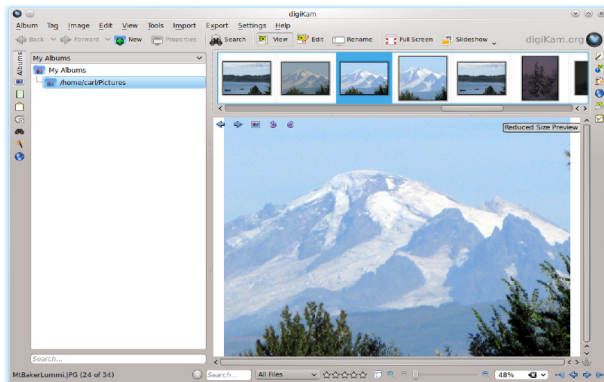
digiKam

Album Tag Image Edit View Tools Import Export Settings Help

Back Forward New Properties Search View Edit Rename Full Screen Slideshow digiKam.org

Albums

My Albums

My Albums

/home/carl/Pictures

Reduced Size Preview

Search...

MtBakerLummi.JPG (24 of 34)

Search...

All Files

48%